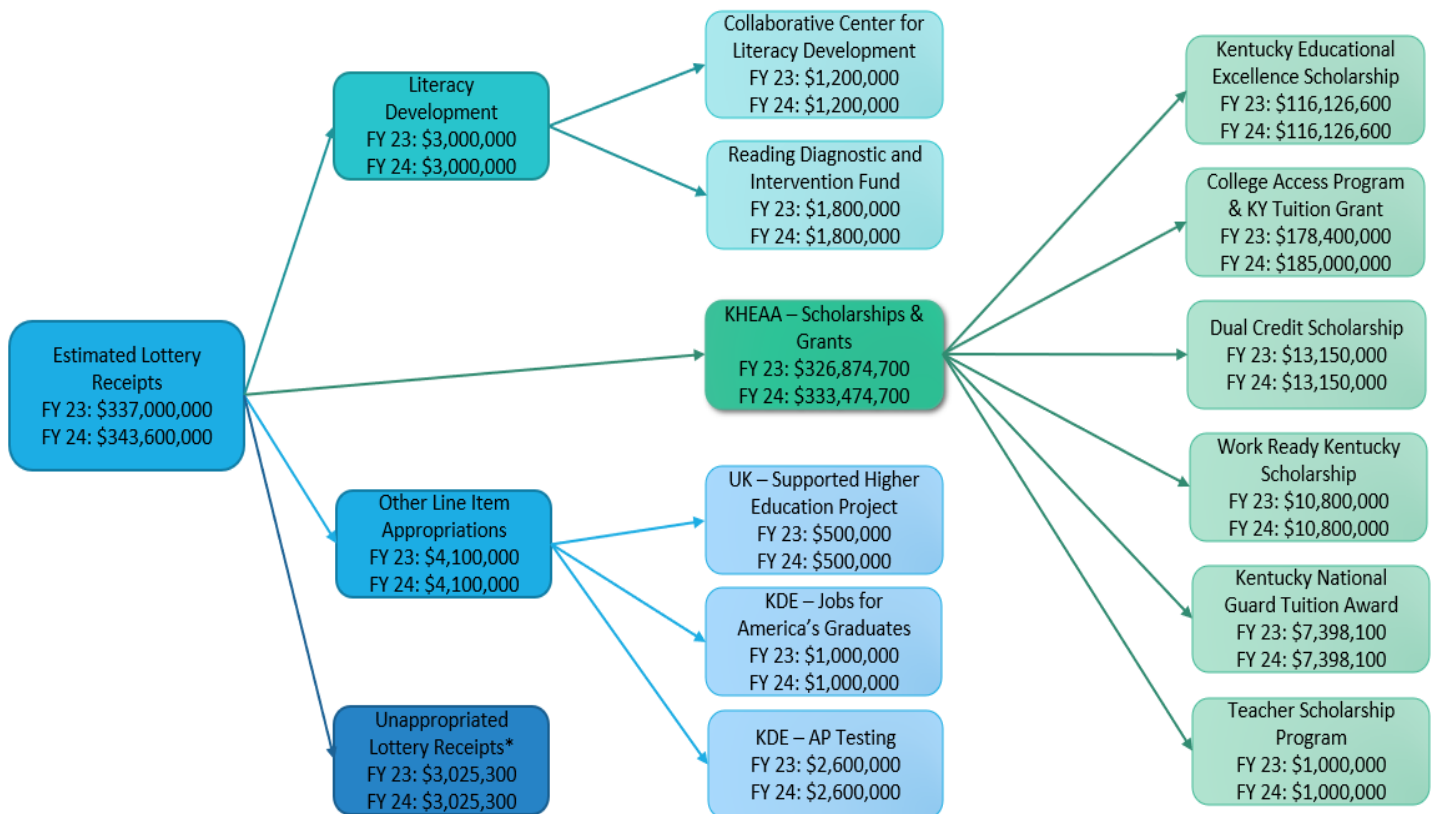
Estimated Lottery Receipts
FY 23: $337,000,000
FY 24: $343,600,000

Literacy Development
FY 23: $3,000,000
FY 24: $3,000,000

Collaborative Center for Literacy Development
FY 23: $1,200,000
FY 24: $1,200,000

Reading Diagnostic and Intervention Fund
FY 23: $1,800,000
FY 24: $1,800,000

KHEAA – Scholarships & Grants
FY 23: $326,874,700
FY 24: $333,474,700

Kentucky Educational Excellence Scholarship
FY 23: $116,126,600
FY 24: $116,126,600

College Access Program & KY Tuition Grant
FY 23: $178,400,000
FY 24: $185,000,000

Dual Credit Scholarship
FY 23: $13,150,000
FY 24: $13,150,000

Work Ready Kentucky Scholarship
FY 23: $10,800,000
FY 24: $10,800,000

Kentucky National Guard Tuition Award
FY 23: $7,398,100
FY 24: $7,398,100

Teacher Scholarship Program
FY 23: $1,000,000
FY 24: $1,000,000

Other Line Item Appropriations
FY 23: $4,100,000
FY 24: $4,100,000

UK – Supported Higher Education Project
FY 23: $500,000
FY 24: $500,000

KDE – Jobs for America's Graduates
FY 23: $1,000,000
FY 24: $1,000,000

KDE – AP Testing
FY 23: $2,600,000
FY 24: $2,600,000

Unappropriated Lottery Receipts*
FY 23: $3,025,300
FY 24: $3,025,300